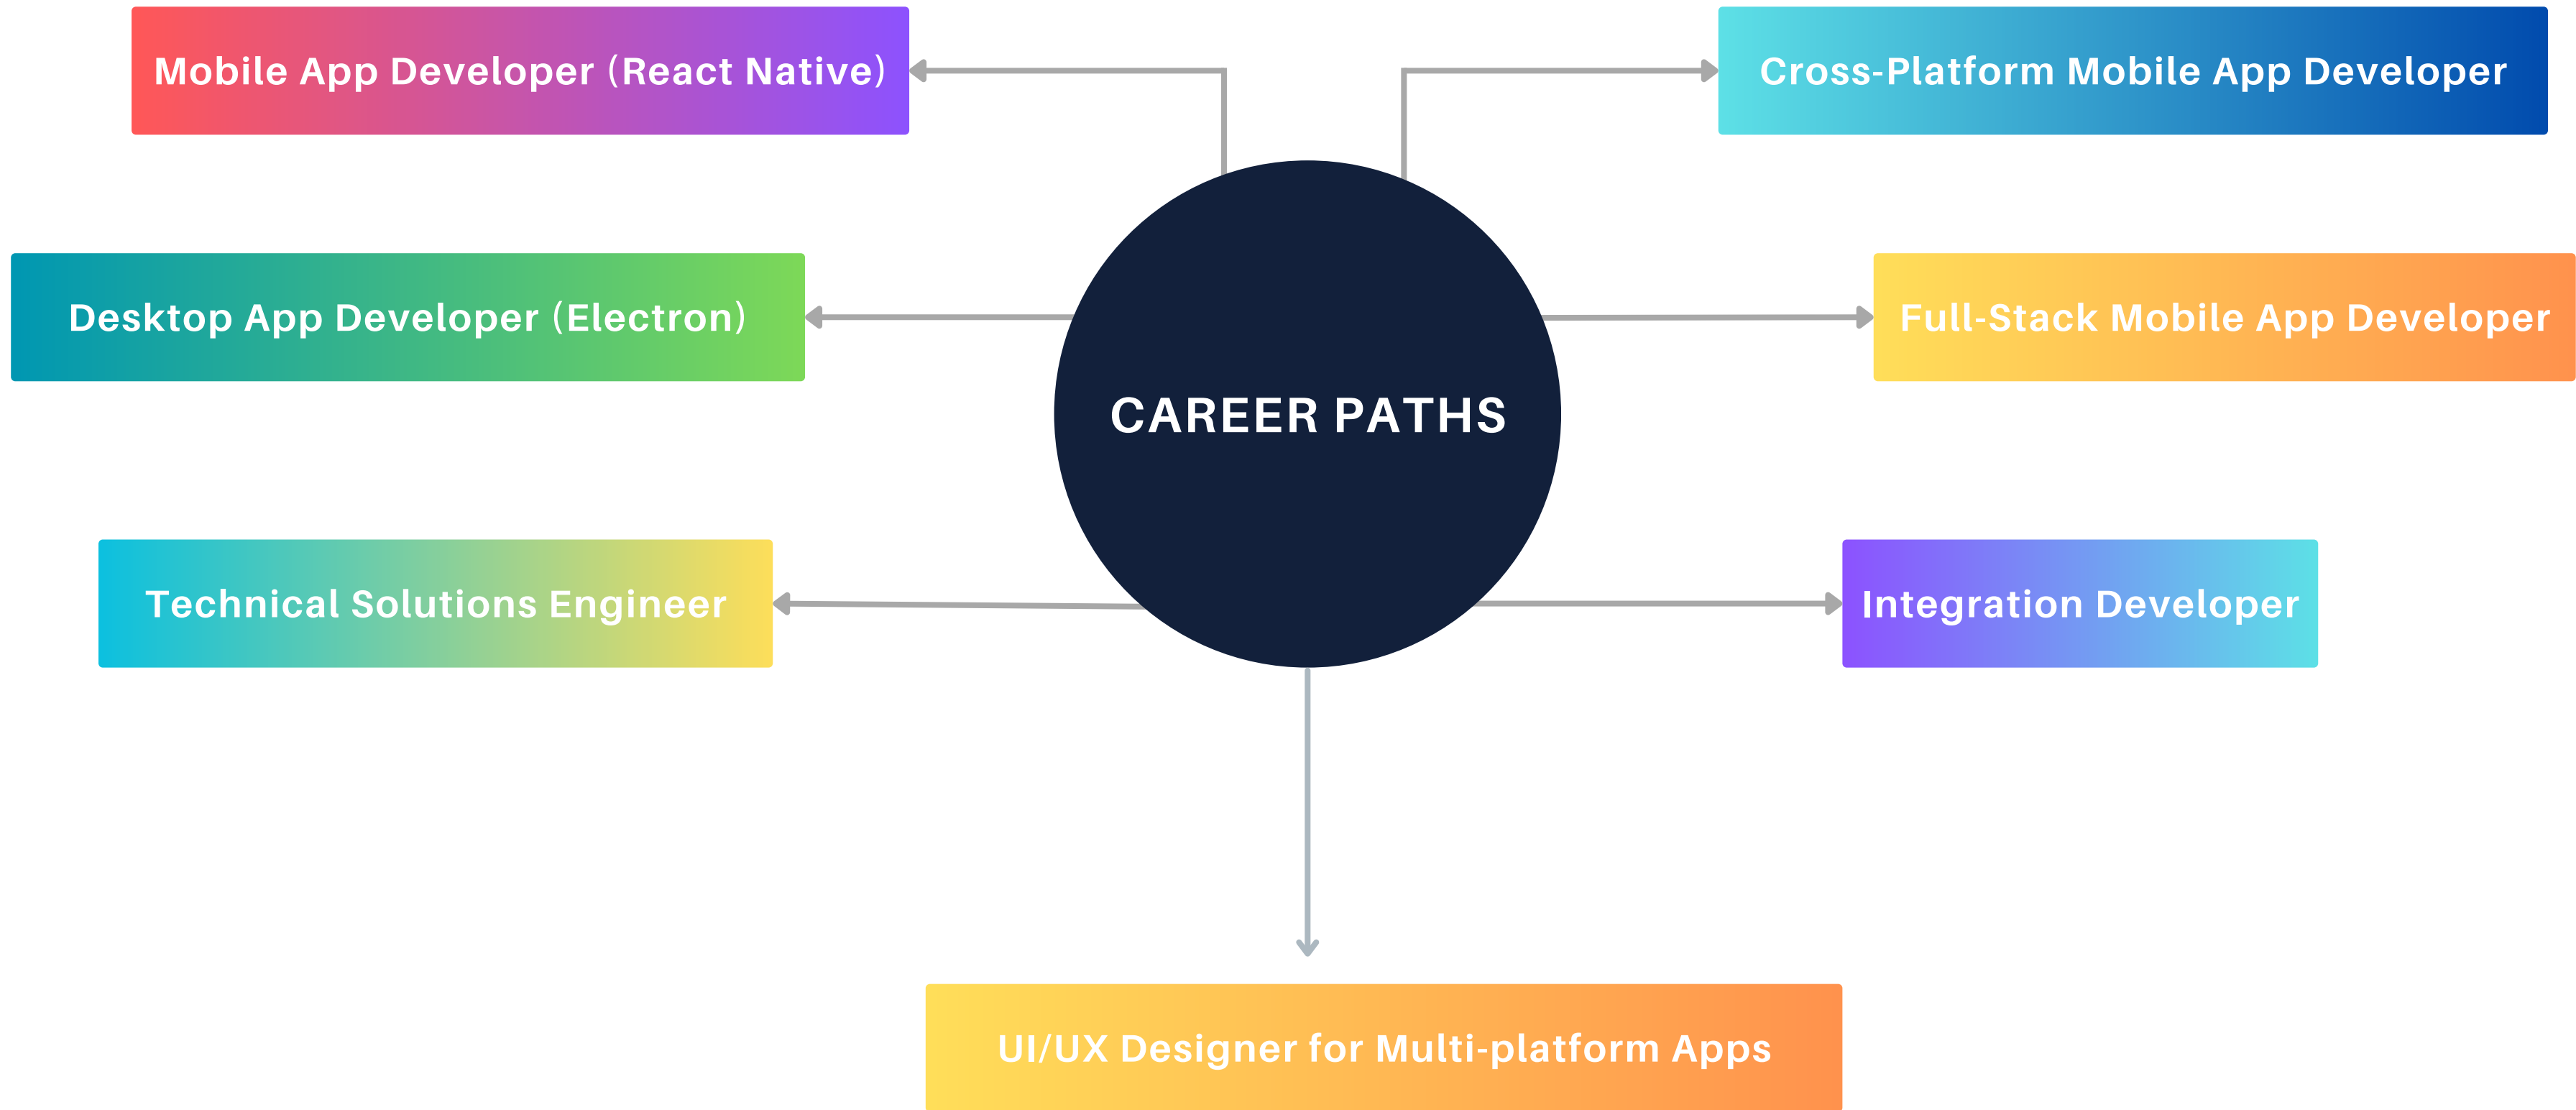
Mobile App Developer (React Native)

Cross-Platform Mobile App Developer

Desktop App Developer (Electron)

CAREER PATHS

Full-Stack Mobile App Developer

Technical Solutions Engineer

Integration Developer

UI/UX Designer for Multi-platform Apps